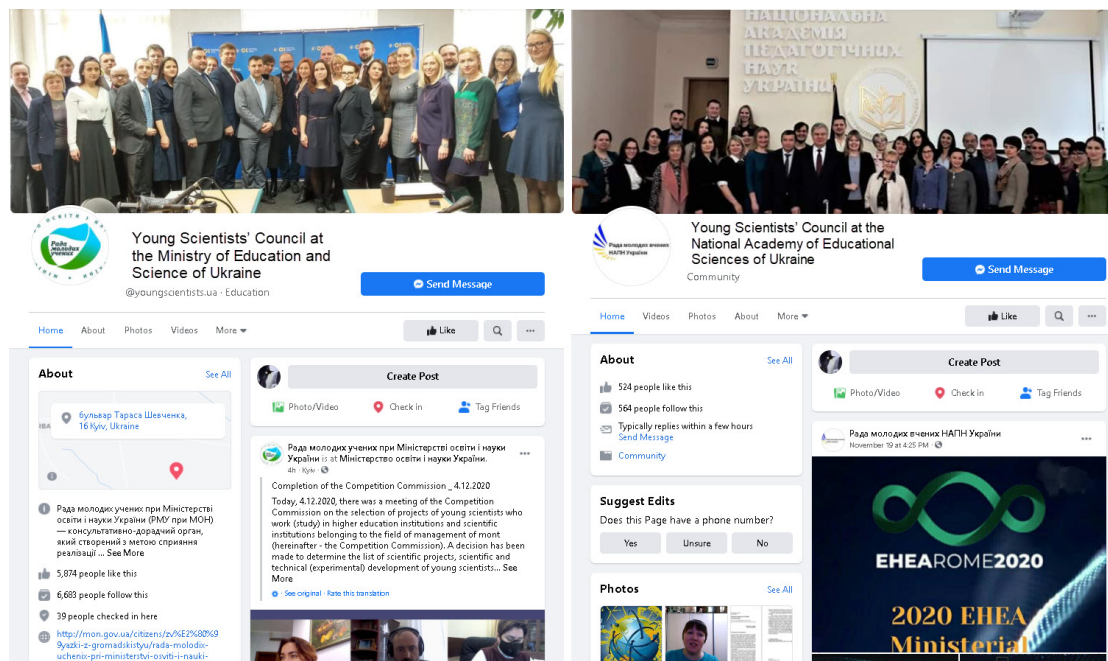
Young Scientists' Council at the Ministry of Education and Science of Ukraine

@youngscientists.ua · Education

Send Message

Home About Photos Videos More

Like

About See All

бульвар Тараса Шевченка, 16 Kyiv, Ukraine

Рада молодих учених при Міністерстві освіти і науки України (РМУ при МОН) — консультативно-дорадчий орган, який створений з метою сприяння реалізації ... See More

5,874 people like this

6,683 people follow this

39 people checked in here

http://mon.gov.ua/citizens/zv%E2%80%99yazki-z-gromadskistyu/rada-molodix-uchenix-pri-ministerstvi-osviti-i-nauki-

Create Post

Photo/Video Check in Tag Friends

Рада молодих учених при Міністерстві освіти і науки України is at Міністерство освіти і науки України.
4h · Kyiv ·

Completion of the Competition Commission _ 4.12.2020

Today, 4.12.2020, there was a meeting of the Competition Commission on the selection of projects of young scientists who work (study) in higher education institutions and scientific institutions belonging to the field of management of mont (hereinafter - the Competition Commission). A decision has been made to determine the list of scientific projects, scientific and technical (experimental) development of young scientists... See More

See original · Rate this translation

НАЦІОНАЛЬНА АКАДЕМІЯ ПЕДАГОГІЧНИХ НАУК УКРАЇНИ

Young Scientists' Council at the National Academy of Educational Sciences of Ukraine

Community

Send Message

Home Videos Photos About More

Like

About See All

524 people like this

564 people follow this

Typically replies within a few hours
Send Message

Community

Suggest Edits

Does this Page have a phone number?

Yes Unsure No

Photos See All

Create Post

Photo/Video Check in Tag Friends

Рада молодих вчених НАПН України
November 19 at 4:25 PM ·

EHEAROME2020

2020 EHEA Ministerial